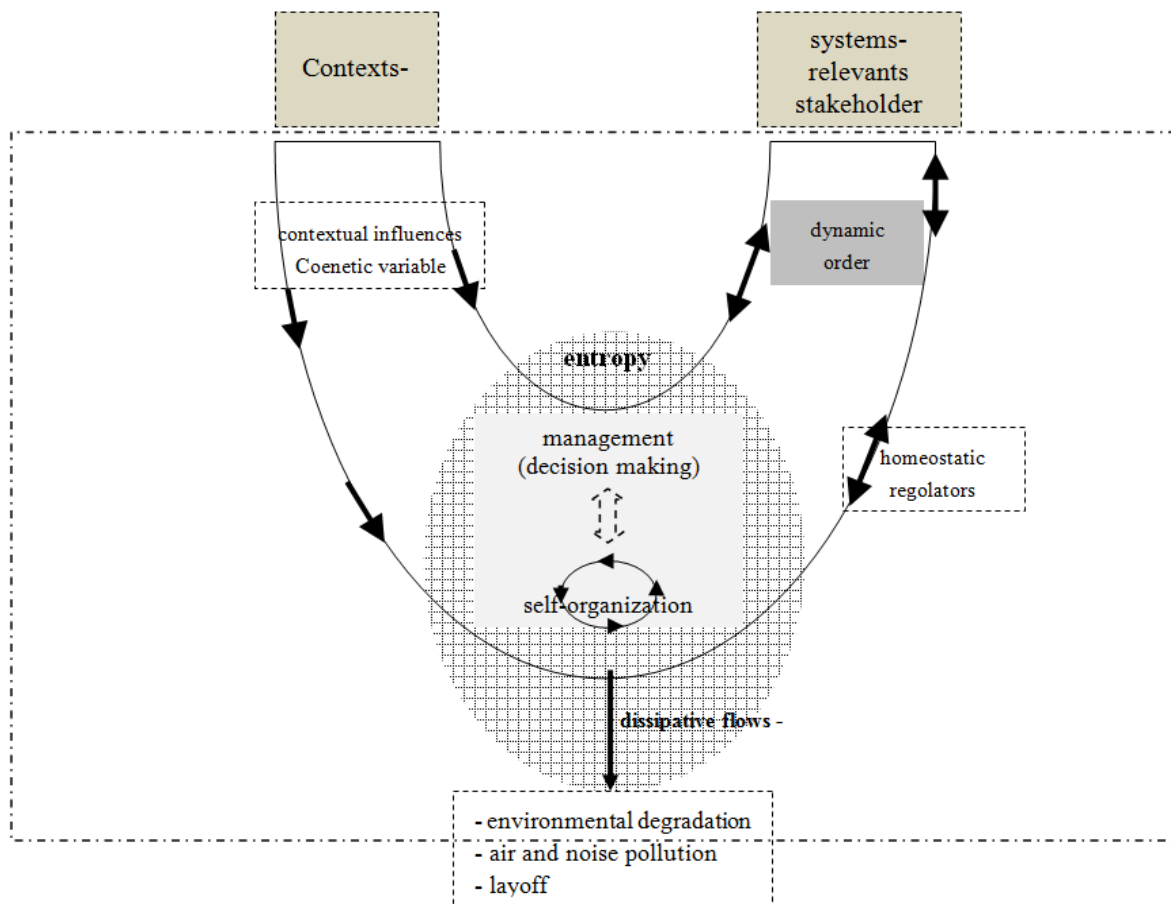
Contexts-

systems-relevants stakeholder

contextual influences
Coenetic variable

dynamic order

entropy

management (decision making)

homeostatic regolators

self-organization

dissipative flows -

- environmental degradation
- air and noise pollution
- layoff